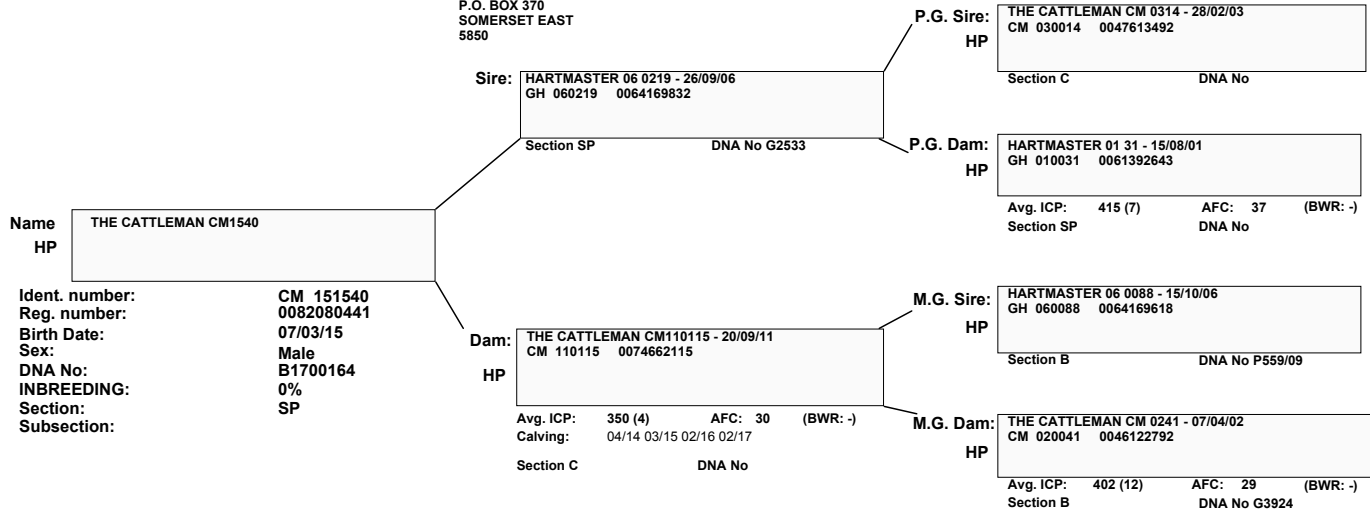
P.O. BOX 370
SOMERSET EAST
5850

Name
HP
THE CATTLEMAN CM1540

Ident. number: CM 151540
Reg. number: 0082080441
Birth Date: 07/03/15
Sex: Male
DNA No: B1700164
INBREEDING: 0%
Section: SP
Subsection:

Sire: HARTMASTER 06 0219 - 26/09/06
GH 060219 0064169832
Section SP DNA No G2533

Dam: THE CATTLEMAN CM110115 - 20/09/11
CM 110115 0074662115
HP
Avg. ICP: 350 (4) AFC: 30 (BWR: -)
Calving: 04/14 03/15 02/16 02/17
Section C DNA No

P.G. Sire: THE CATTLEMAN CM 0314 - 28/02/03
CM 030014 0047613492
HP
Section C DNA No

P.G. Dam: HARTMASTER 01 31 - 15/08/01
GH 010031 0061392643
HP
Avg. ICP: 415 (7) AFC: 37 (BWR: -)
Section SP DNA No

M.G. Sire: HARTMASTER 06 0088 - 15/10/06
GH 060088 0064169618
HP
Section B DNA No P559/09

M.G. Dam: THE CATTLEMAN CM 0241 - 07/04/02
CM 020041 0046122792
HP
Avg. ICP: 402 (12) AFC: 29 (BWR: -)
Section B DNA No G3924